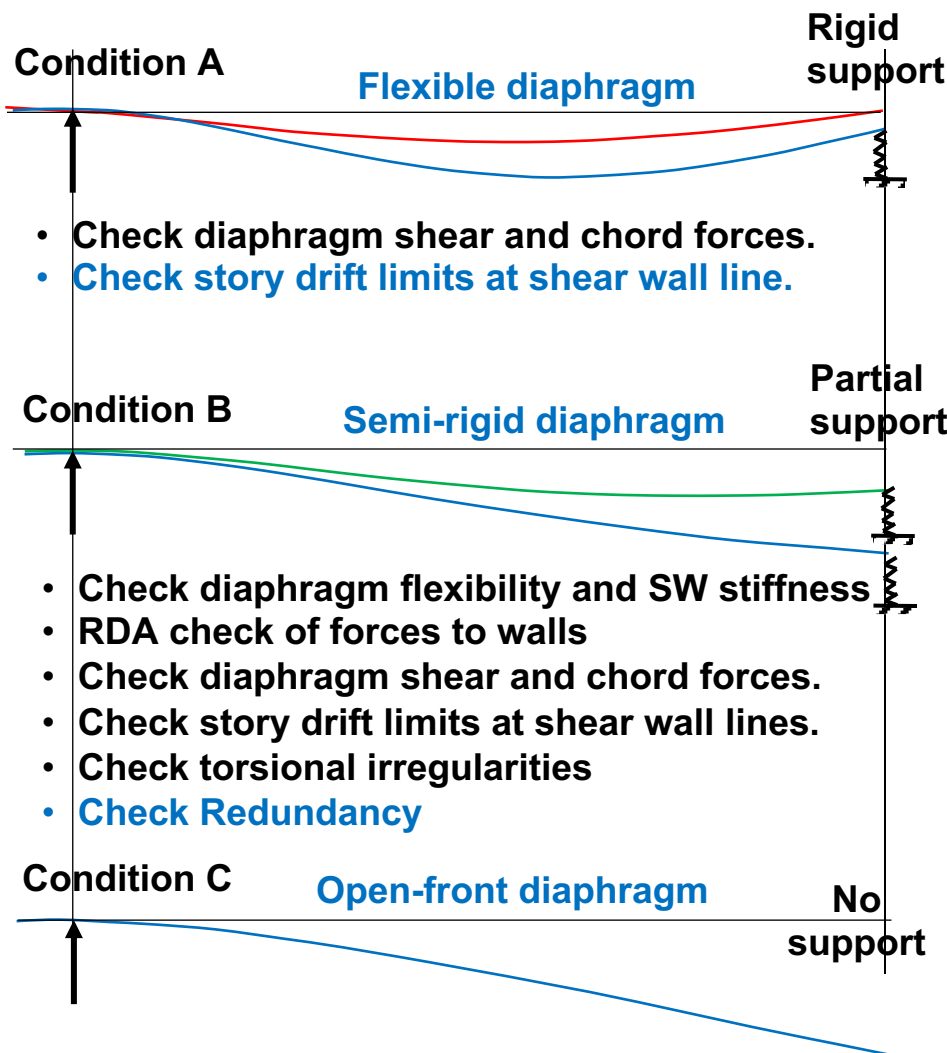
Condition A

Flexible diaphragm

Rigid support

• Check diaphragm shear and chord forces.
• Check story drift limits at shear wall line.

Condition B

Semi-rigid diaphragm

Partial support

• Check diaphragm flexibility and SW stiffness
• RDA check of forces to walls
• Check diaphragm shear and chord forces.
• Check story drift limits at shear wall lines.
• Check torsional irregularities
• Check Redundancy

Condition C

Open-front diaphragm

No support